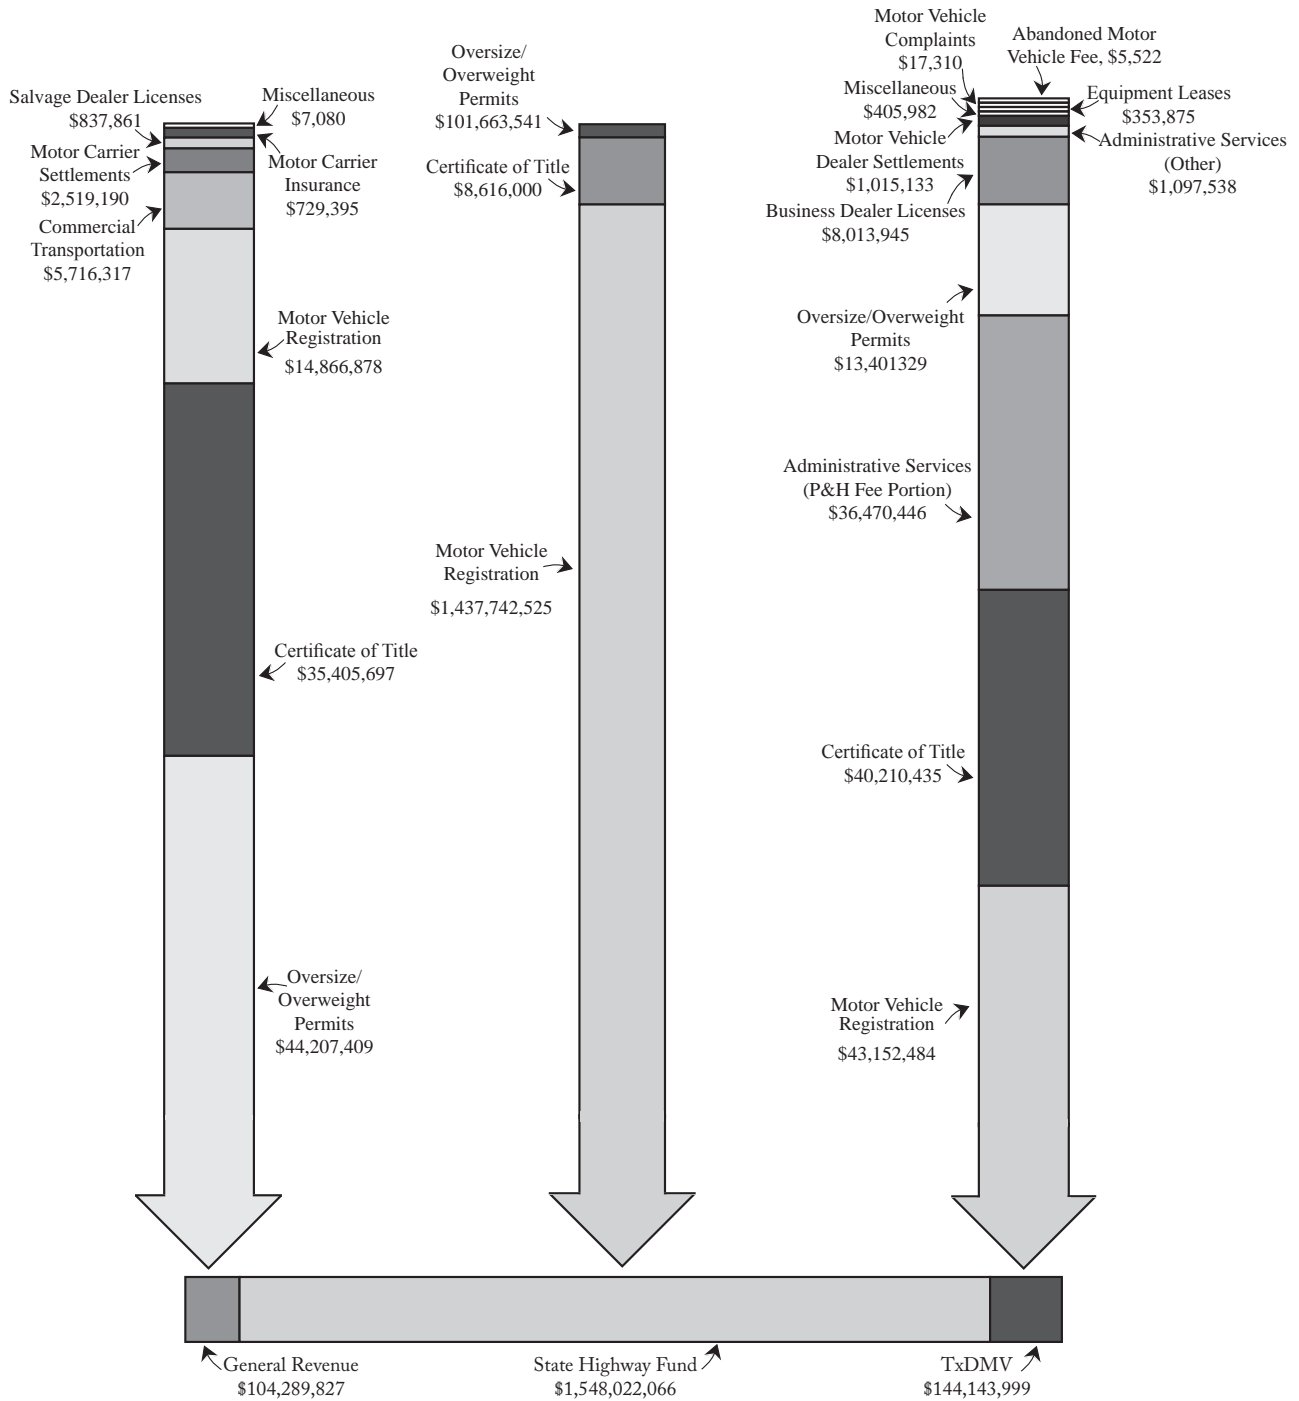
Salvage Dealer Licenses
$837,861

Miscellaneous
$7,080

Motor Carrier Settlements
$2,519,190

Motor Carrier Insurance
$729,395

Commercial Transportation
$5,716,317

Motor Vehicle Registration
$14,866,878

Certificate of Title
$35,405,697

Oversize/ Overweight Permits
$44,207,409

Oversize/ Overweight Permits
$101,663,541

Certificate of Title
$8,616,000

Motor Vehicle Registration
$1,437,742,525

Motor Vehicle Complaints
$17,310

Abandoned Motor Vehicle Fee, $5,522

Miscellaneous
$405,982

Equipment Leases
$353,875

Motor Vehicle Dealer Settlements
$1,015,133

Administrative Services (Other)
$1,097,538

Business Dealer Licenses
$8,013,945

Oversize/Overweight Permits
$13,401329

Administrative Services (P&H Fee Portion)
$36,470,446

Certificate of Title
$40,210,435

Motor Vehicle Registration
$43,152,484

General Revenue
$104,289,827

State Highway Fund
$1,548,022,066

TxDMV
$144,143,999